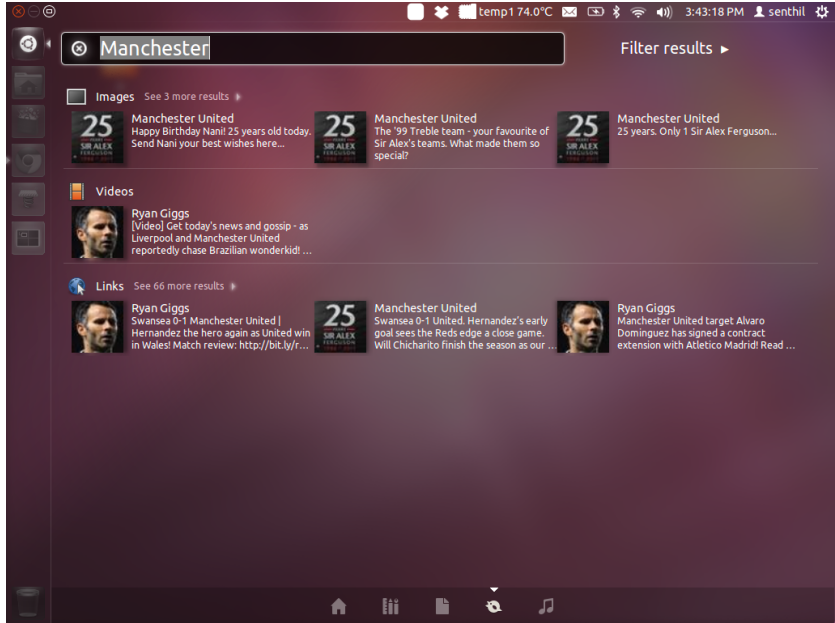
temp1 74.0°C 3:43:18 PM senthil

Manchester

Filter results ►

Images See 3 more results ►

25 SIR ALEX FERGUSON
Manchester United
Happy Birthday Nani! 25 years old today. Send Nani your best wishes here...

25 SIR ALEX FERGUSON
Manchester United
The '99 Treble team - your favourite of Sir Alex's teams. What made them so special?

25 SIR ALEX FERGUSON
Manchester United
25 years. Only 1 Sir Alex Ferguson...

Videos

Ryan Giggs
[Video] Get today's news and gossip - as Liverpool and Manchester United reportedly chase Brazilian wonderkid! ...

Links See 66 more results ►

Ryan Giggs
Swansea 0-1 Manchester United | Hernandez the hero again as United win in Wales! Match review: http://bit.ly/r...

25 SIR ALEX FERGUSON
Manchester United
Swansea 0-1 United. Hernandez's early goal sees the Reds edge a close game. Will Chicharito finish the season as our ...

Ryan Giggs
Manchester United target Alvaro Dominguez has signed a contract extension with Atletico Madrid! Read ...